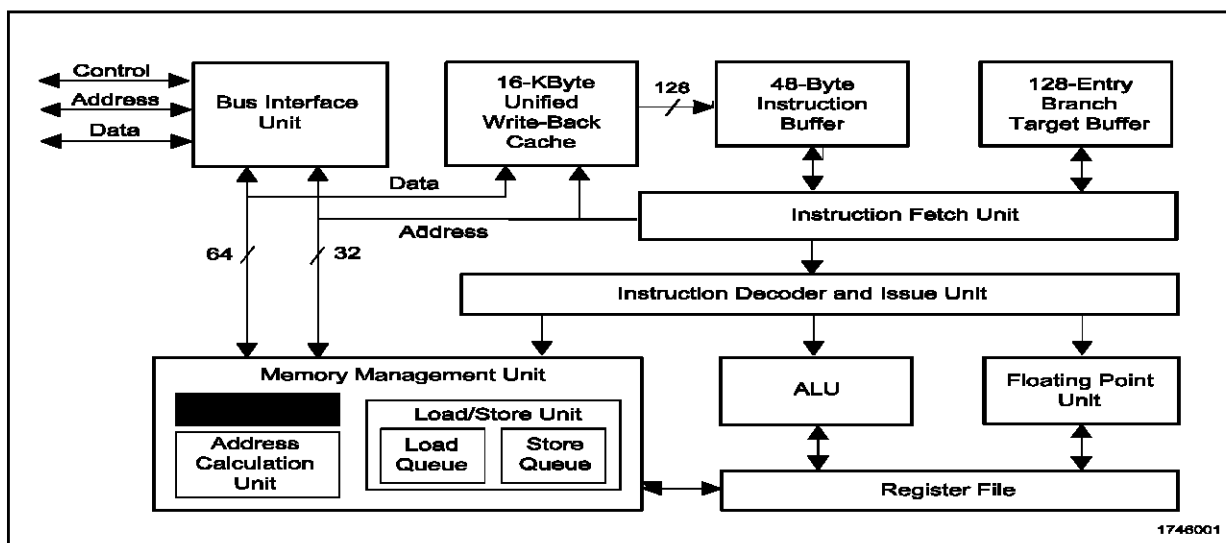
Control
Address
Data

Bus Interface Unit

16-KByte Unified Write-Back Cache

128

48-Byte Instruction Buffer

128-Entry Branch Target Buffer

Data

Instruction Fetch Unit

Address

64

32

Instruction Decoder and Issue Unit

Memory Management Unit

Address Calculation Unit

Load/Store Unit

Load Queue

Store Queue

ALU

Floating Point Unit

Register File

1746001